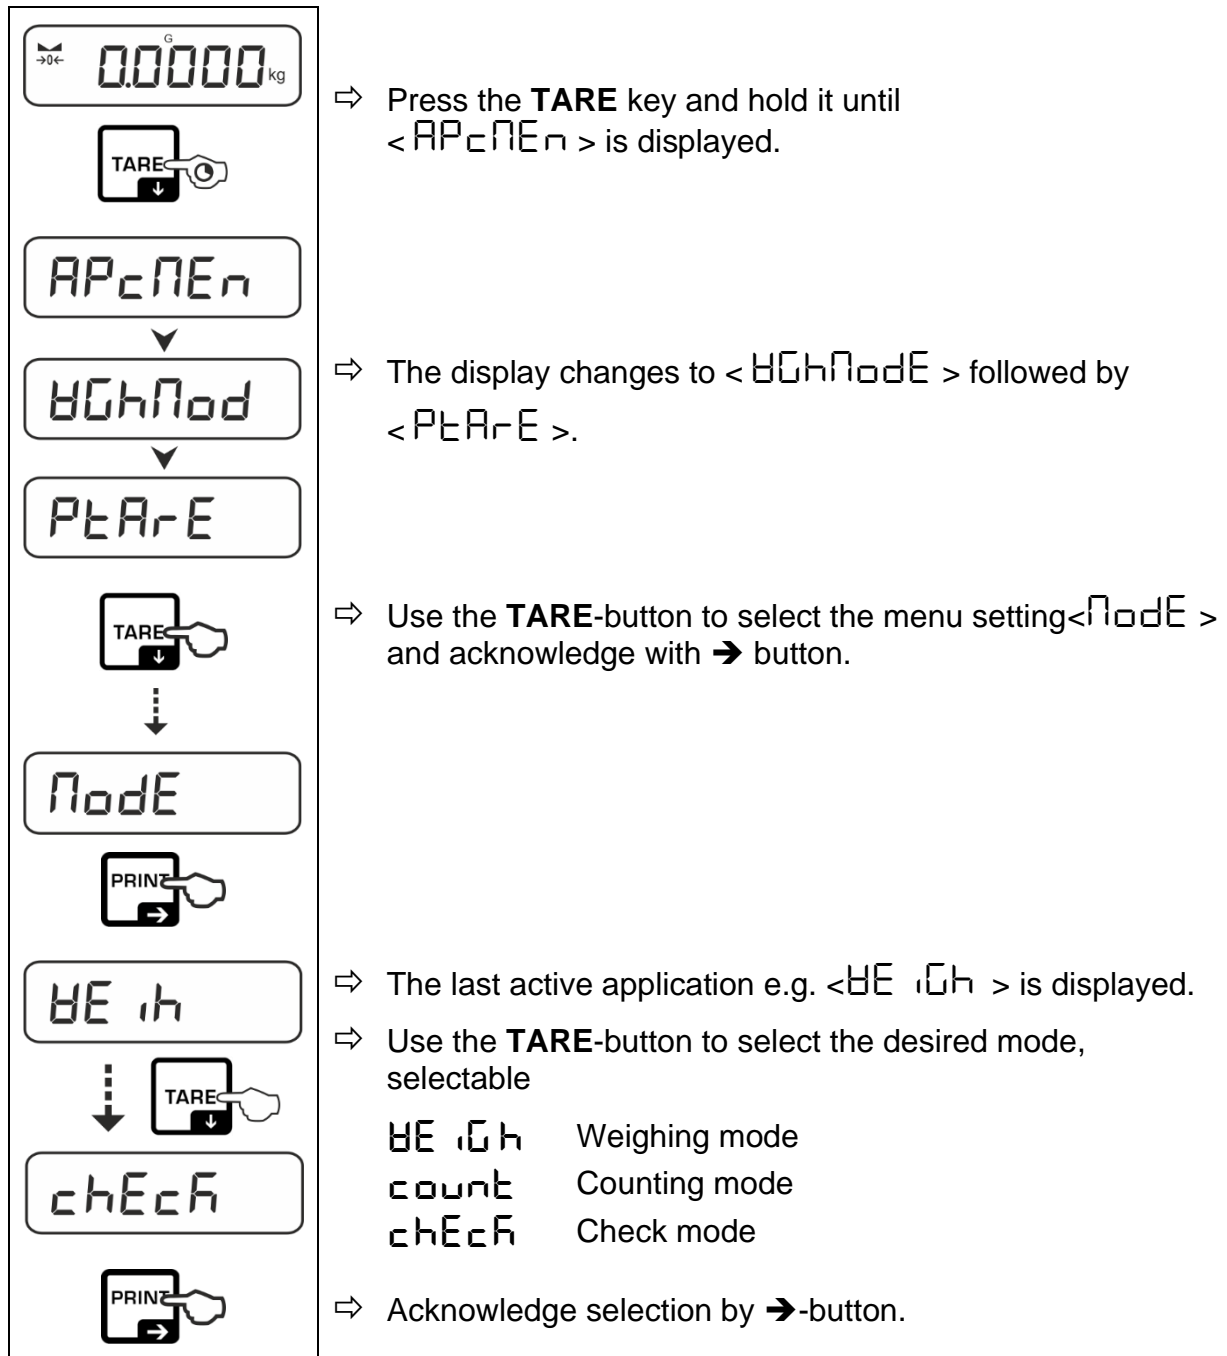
G
0.0000 kg

TARE

APcMEn

WGhMod

PtArE

TARE

ModE

PRINT

WE ih

TARE

chEcK

PRINT

⇨ Press the **TARE** key and hold it until < APcMEn > is displayed.

⇨ The display changes to < WGhModE > followed by < PtArE >.

⇨ Use the **TARE**-button to select the menu setting< ModE > and acknowledge with ➔ button.

⇨ The last active application e.g. <WE iGh > is displayed.

⇨ Use the **TARE**-button to select the desired mode, selectable

| | |
|---|---|
| WE iGh | Weighing mode |
| count | Counting mode |
| chEcK | Check mode |

⇨ Acknowledge selection by ➔-button.